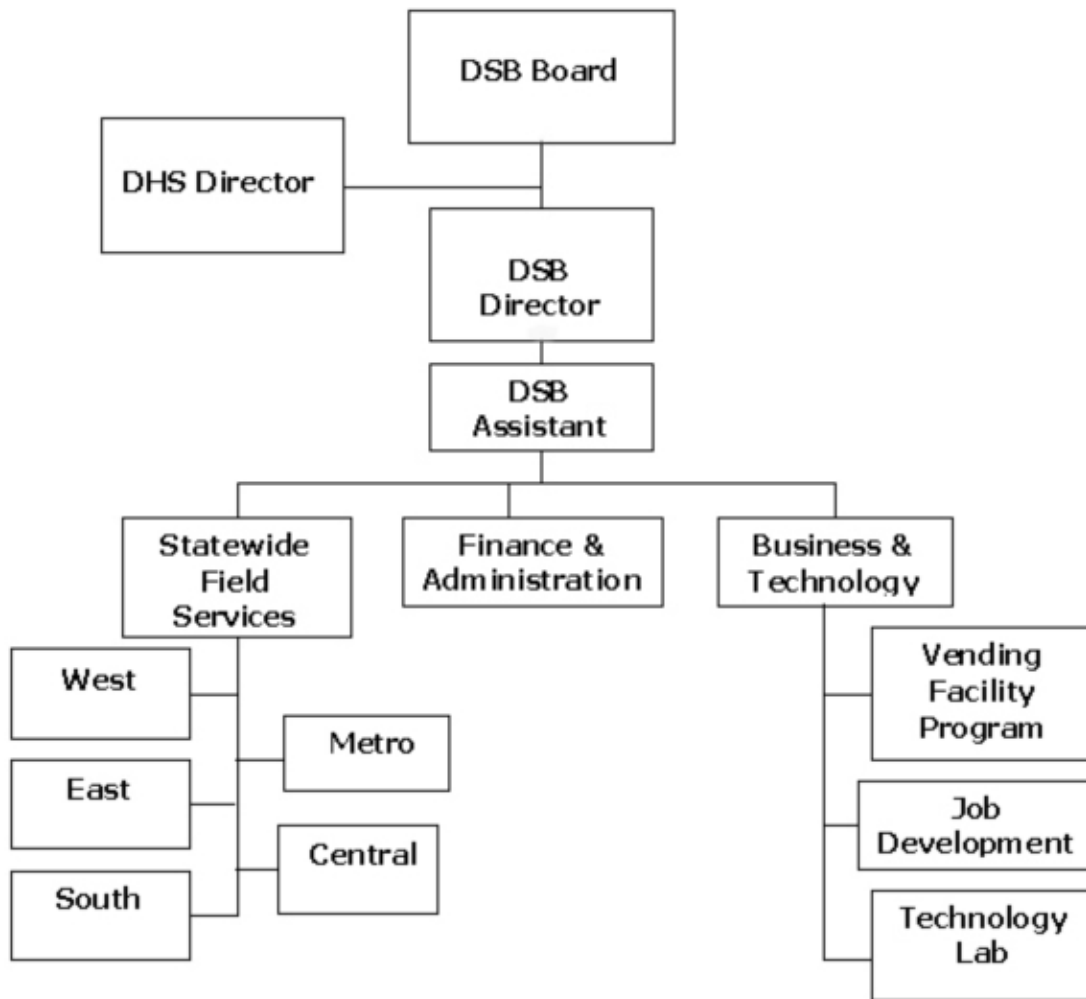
DSB Board

DHS Director

DSB Director

DSB Assistant

Statewide Field Services

Finance & Administration

Business & Technology

West

Metro

East

Central

South

Vending Facility Program

Job Development

Technology Lab